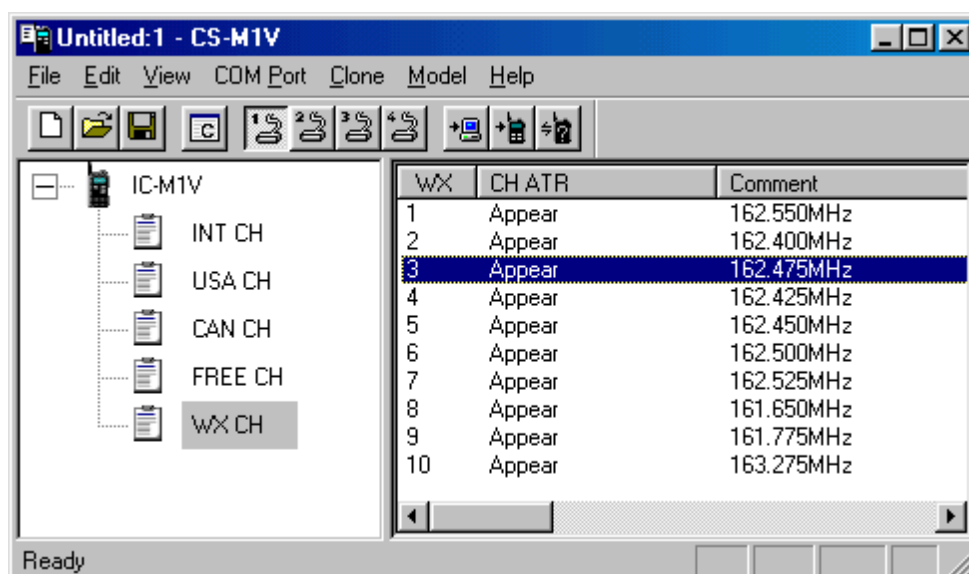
Untitled:1 - CS-M1V

File Edit View COM Port Clone Model Help

IC-M1V
INT CH
USA CH
CAN CH
FREE CH
WX CH

| WX | CH ATR | Comment |
|---|---|---|
| 1 | Appear | 162.550MHz |
| 2 | Appear | 162.400MHz |
| 3 | Appear | 162.475MHz |
| 4 | Appear | 162.425MHz |
| 5 | Appear | 162.450MHz |
| 6 | Appear | 162.500MHz |
| 7 | Appear | 162.525MHz |
| 8 | Appear | 161.650MHz |
| 9 | Appear | 161.775MHz |
| 10 | Appear | 163.275MHz |

Ready